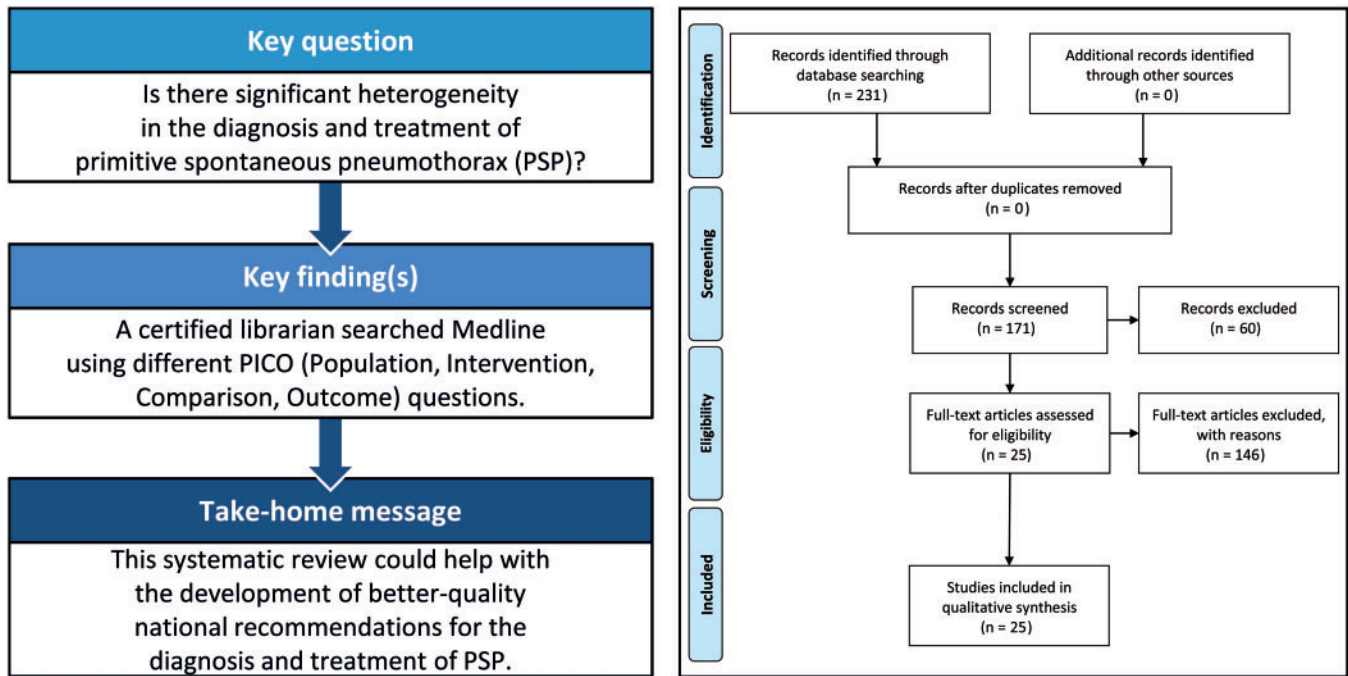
Key question

Is there significant heterogeneity in the diagnosis and treatment of primitive spontaneous pneumothorax (PSP)?

Key finding(s)

A certified librarian searched Medline using different PICO (Population, Intervention, Comparison, Outcome) questions.

Take-home message

This systematic review could help with the development of better-quality national recommendations for the diagnosis and treatment of PSP.

Identification

Records identified through database searching (n = 231)

Additional records identified through other sources (n = 0)

Screening

Records after duplicates removed (n = 0)

Records screened (n = 171)

Records excluded (n = 60)

Eligibility

Full-text articles assessed for eligibility (n = 25)

Full-text articles excluded, with reasons (n = 146)

Included

Studies included in qualitative synthesis (n = 25)